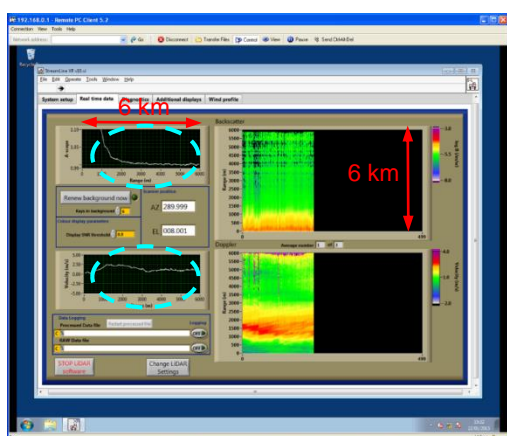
192.168.0.1 - Remote PC Client 5.2
Connection View Tools Help
Network address
Go Disconnect Transfer Files Control View Power Send Ctrl-Alt-Del

StreamLine SP v15.x
File Edit Remote Tools Window Help
System setup Real time data Diagnostics Additional displays Wind profile

6 km

Renew background now
Scanner position
AZ 289.999
EL 008.001
Display SNR threshold

Backscatter
6 km
Range (m)

Doppler
Range (m)
Velocity (m/s)

Data Logging
Processed Data file
Raw Data file

STOP LIDAR software
Change LIDAR Settings